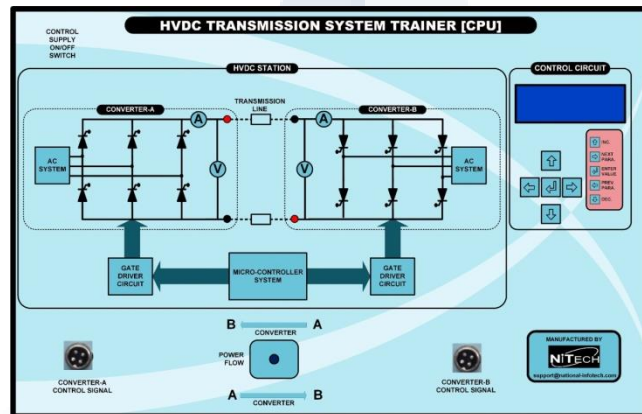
HVDC TRANSMISSION SYSTEM TRAINER [CPU]

CONTROL SUPPLY ON/OFF SWITCH

HVDC STATION

CONVERTER-A

TRANSMISSION LINE

CONVERTER-B

A

A

V

V

AC SYSTEM

AC SYSTEM

GATE DRIVER CIRCUIT

MICRO-CONTROLLER SYSTEM

GATE DRIVER CIRCUIT

CONTROL CIRCUIT

INC.

NEXT PARA.

ENTER VALUE

PREV. PARA.

DEC.

B CONVERTER A

POWER FLOW

A CONVERTER B

CONVERTER-A CONTROL SIGNAL

CONVERTER-B CONTROL SIGNAL

MANUFACTURED BY

NITECH

support@national-infotech.com